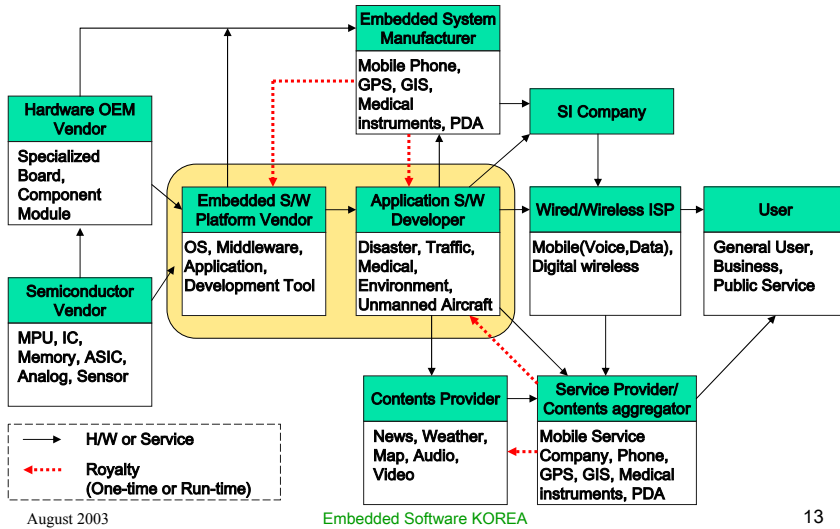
Embedded System Manufacturer

Mobile Phone, GPS, GIS, Medical instruments, PDA

Hardware OEM Vendor

Specialized Board, Component Module

SI Company

Embedded S/W Platform Vendor

OS, Middleware, Application, Development Tool

Application S/W Developer

Disaster, Traffic, Medical, Environment, Unmanned Aircraft

Wired/Wireless ISP

Mobile(Voice,Data), Digital wireless

User

General User, Business, Public Service

Semiconductor Vendor

MPU, IC, Memory, ASIC, Analog, Sensor

Contents Provider

News, Weather, Map, Audio, Video

Service Provider/ Contents aggregator

Mobile Service Company, Phone, GPS, GIS, Medical instruments, PDA

H/W or Service

Royalty (One-time or Run-time)

August 2003

Embedded Software KOREA

13